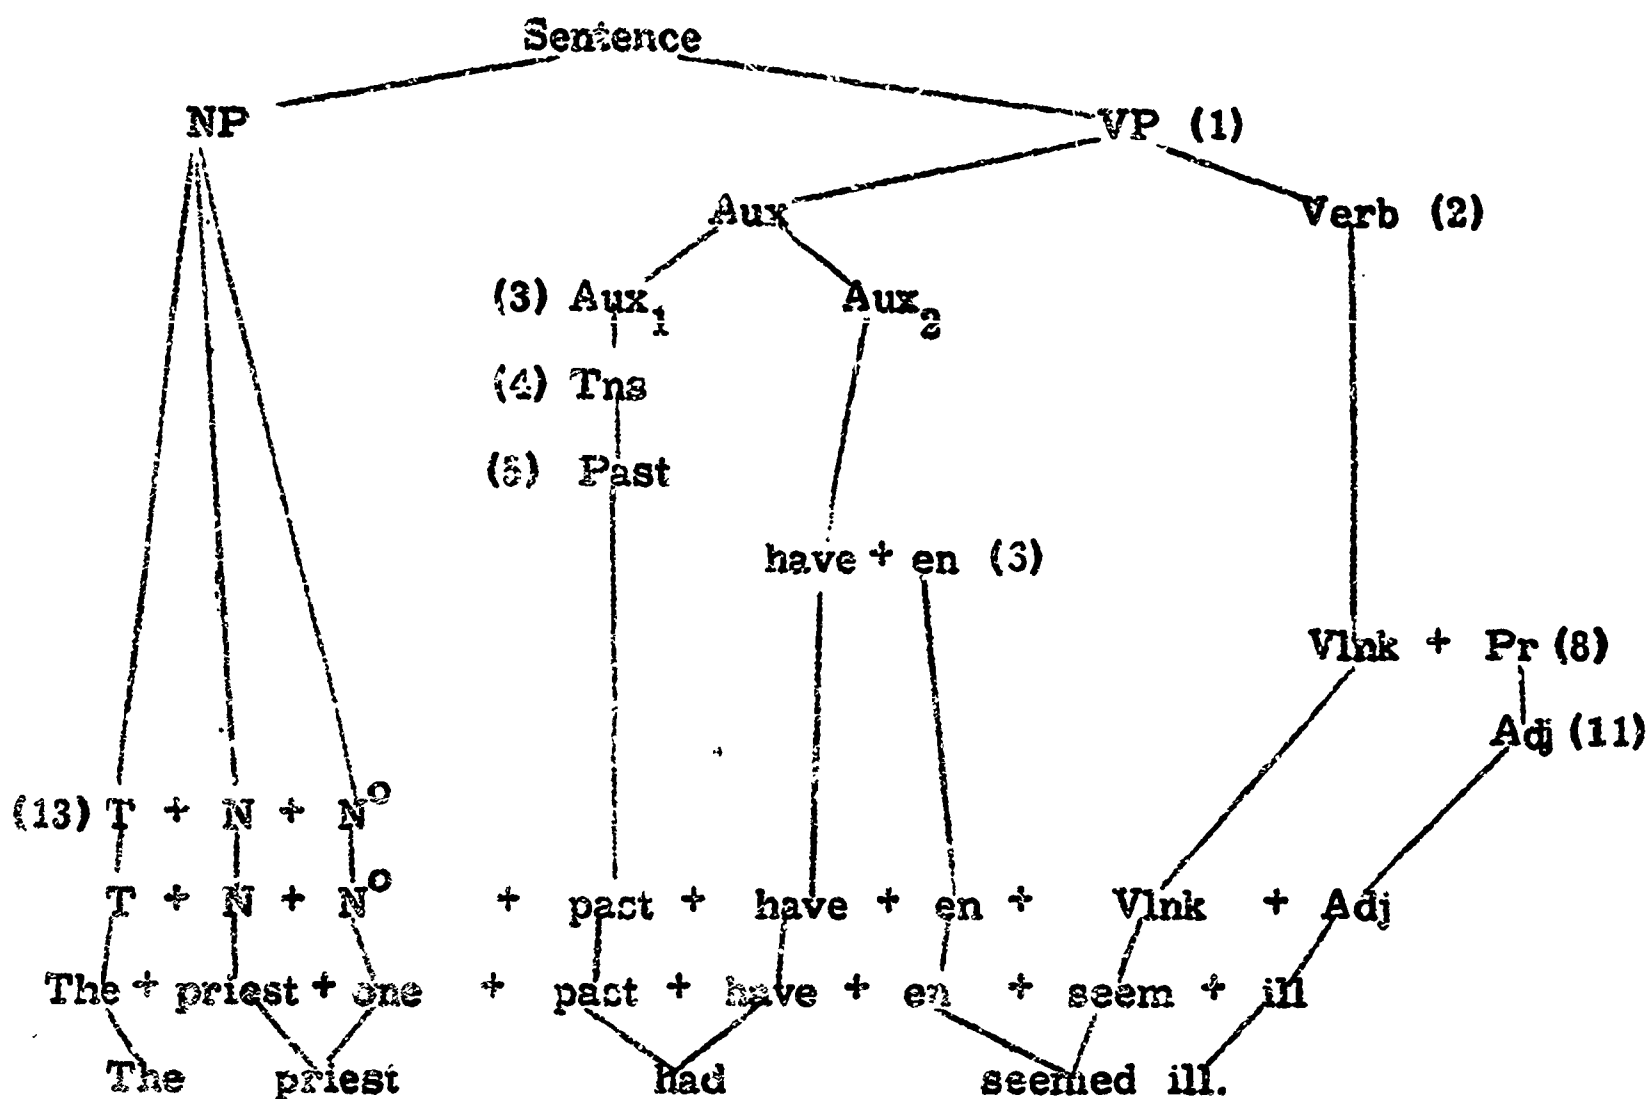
Sentence

NP

VP (1)

Aux

Verb (2)

(3) $Aux_1$

$Aux_2$

(4) Tns

(5) Past

have + en (3)

Vlnk + Pr (8)

Adj (11)

(13) T + N + $N^o$

T + N + $N^o$ + past + have + en + Vlnk + Adj

The + priest + one + past + have + en + seem + ill

The priest had seemed ill.